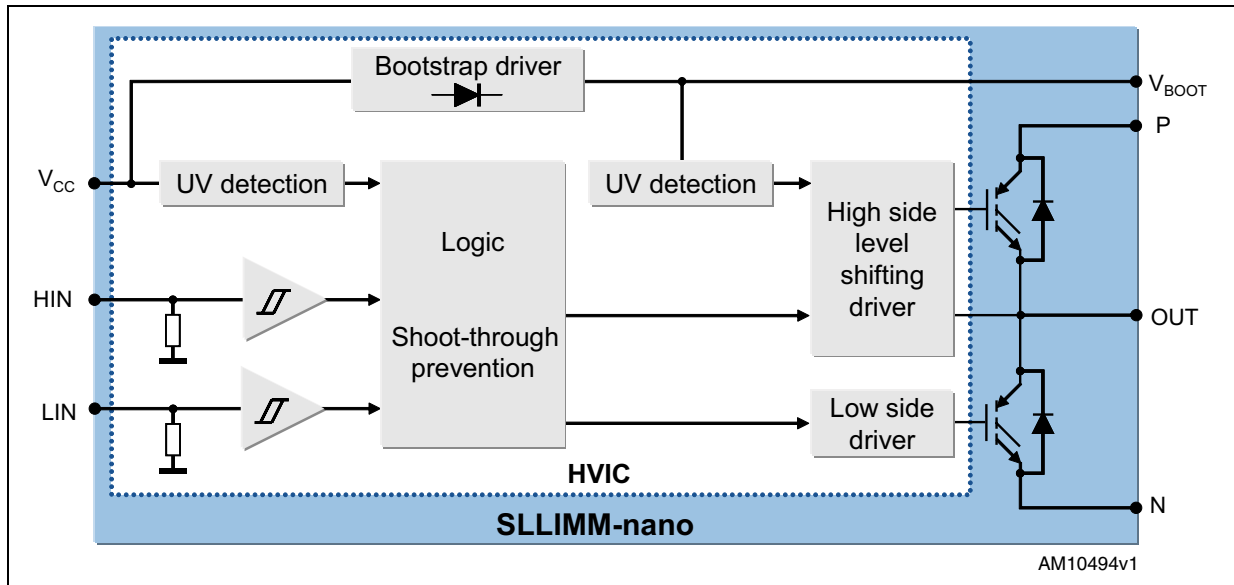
Bootstrap driver

$V_{BOOT}$

P

$V_{CC}$

UV detection

UV detection

Logic

Shoot-through prevention

High side level shifting driver

HIN

OUT

LIN

Low side driver

HVIC

SLLIMM-nano

N

AM10494v1